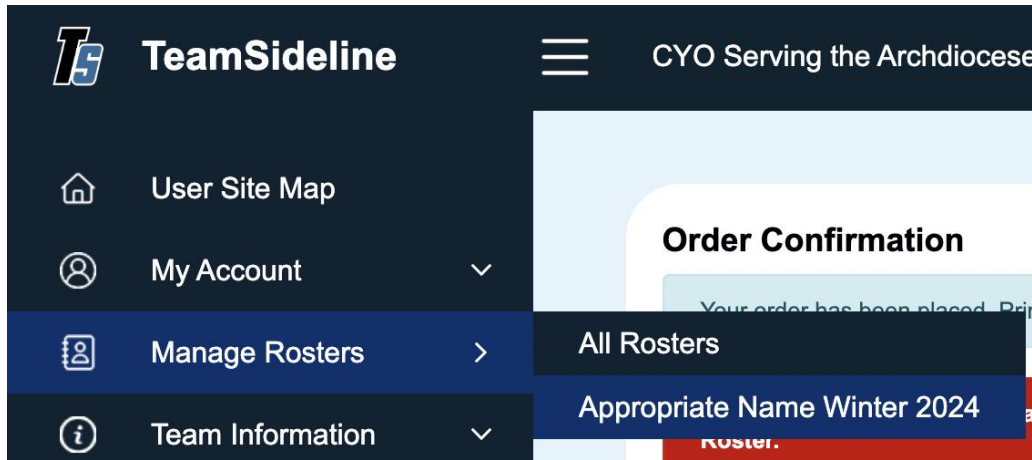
TS TeamSideline

CYO Serving the Archdiocese

User Site Map

My Account

Manage Rosters

Team Information

Order Confirmation

Your order has been placed. Pri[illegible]

All Rosters

Appropriate Name Winter 2024

Roster.